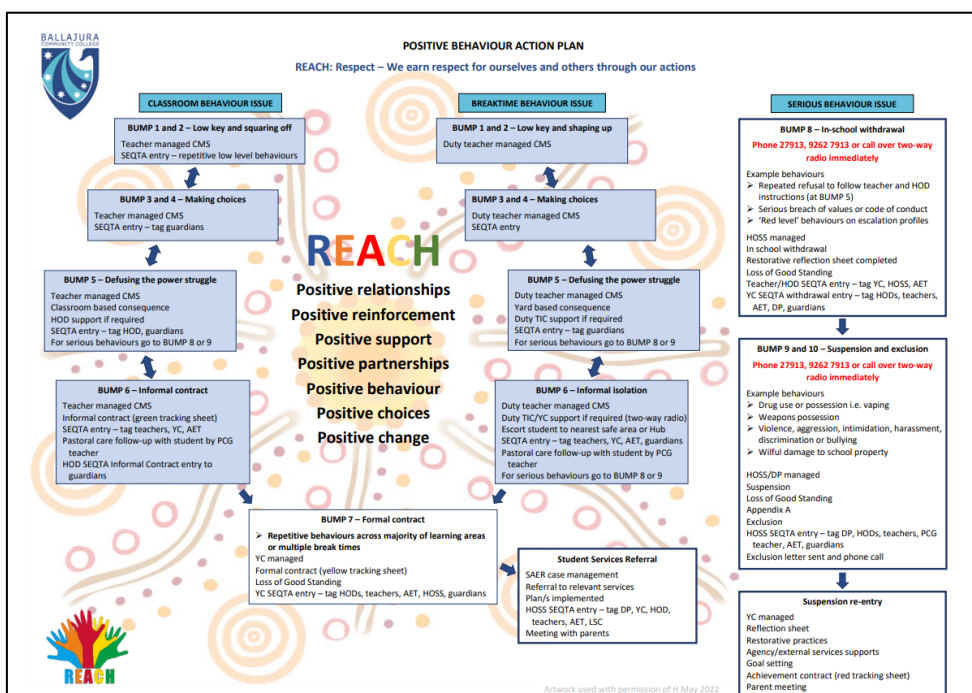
BALLAJURA COMMUNITY COLLEGE

POSITIVE BEHAVIOUR ACTION PLAN

REACH: Respect – We earn respect for ourselves and others through our actions

CLASSROOM BEHAVIOUR ISSUE

BUMP 1 and 2 – Low key and squaring off
Teacher managed CMS
SEQTA entry – repetitive low level behaviours

BUMP 3 and 4 – Making choices
Teacher managed CMS
SEQTA entry – tag guardians

BUMP 5 – Defusing the power struggle
Teacher managed CMS
Classroom based consequence
HOD support if required
SEQTA entry – tag HOD, guardians
For serious behaviours go to BUMP 8 or 9

BUMP 6 – Informal contract
Teacher managed CMS
Informal contract (green tracking sheet)
SEQTA entry – tag teachers, YC, AET
Pastoral care follow-up with student by PCG teacher
HOD SEQTA Informal Contract entry to guardians

BREAKTIME BEHAVIOUR ISSUE

BUMP 1 and 2 – Low key and shaping up
Duty teacher managed CMS

BUMP 3 and 4 – Making choices
Duty teacher managed CMS
SEQTA entry

BUMP 5 – Defusing the power struggle
Duty teacher managed CMS
Yard based consequence
Duty TIC support if required
SEQTA entry – tag guardians
For serious behaviours go to BUMP 8 or 9

BUMP 6 – Informal isolation
Duty teacher managed CMS
Duty TIC/YC support if required (two-way radio)
Escort student to nearest safe area or Hub
SEQTA entry – tag teachers, YC, AET, guardians
Pastoral care follow-up with student by PCG teacher
For serious behaviours go to BUMP 8 or 9

REACH
Positive relationships
Positive reinforcement
Positive support
Positive partnerships
Positive behaviour
Positive choices
Positive change

BUMP 7 – Formal contract
➢ Repetitive behaviours across majority of learning areas or multiple break times
YC managed
Formal contract (yellow tracking sheet)
Loss of Good Standing
YC SEQTA entry – tag HODs, teachers, AET, HOSS, guardians

Student Services Referral
SAER case management
Referral to relevant services
Plan/s implemented
HOSS SEQTA entry – tag DP, YC, HOD, teachers, AET, LSC
Meeting with parents

SERIOUS BEHAVIOUR ISSUE

BUMP 8 – In-school withdrawal
Phone 27913, 9262 7913 or call over two-way radio immediately
Example behaviours
➢ Repeated refusal to follow teacher and HOD instructions (at BUMP 5)
➢ Serious breach of values or code of conduct
➢ 'Red level' behaviours on escalation profiles
HOSS managed
In school withdrawal
Restorative reflection sheet completed
Loss of Good Standing
Teacher/HOD SEQTA entry – tag YC, HOSS, AET
YC SEQTA withdrawal entry – tag HODs, teachers, AET, DP, guardians

BUMP 9 and 10 – Suspension and exclusion
Phone 27913, 9262 7913 or call over two-way radio immediately
Example behaviours
➢ Drug use or possession i.e. vaping
➢ Weapons possession
➢ Violence, aggression, intimidation, harassment, discrimination or bullying
➢ Wilful damage to school property
HOSS/DP managed
Suspension
Loss of Good Standing
Appendix A
Exclusion
HOSS SEQTA entry – tag DP, HODs, teachers, PCG teacher, AET, guardians
Exclusion letter sent and phone call

Suspension re-entry
YC managed
Reflection sheet
Restorative practices
Agency/external services supports
Goal setting
Achievement contract (red tracking sheet)
Parent meeting

REACH

Artwork used with permission of H May 2022